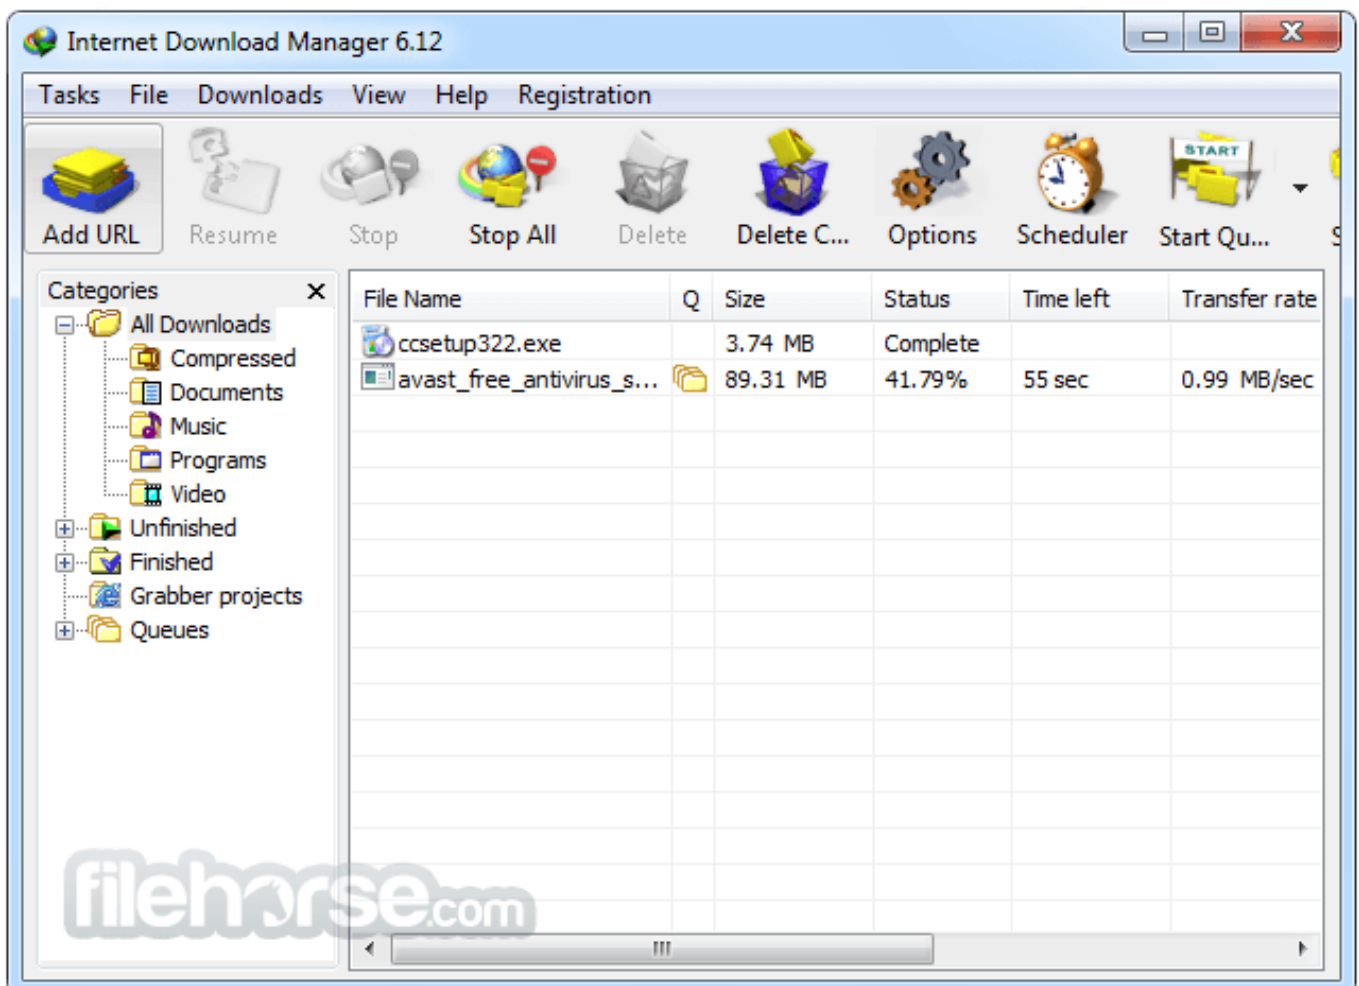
Internet Download Manager 6.12

Tasks File Downloads View Help Registration

Add URL Resume Stop Stop All Delete Delete C... Options Scheduler START Start Qu...

Categories ×
All Downloads
Compressed
Documents
Music
Programs
Video
Unfinished
Finished
Grabber projects
Queues

| File Name | Q | Size | Status | Time left | Transfer rate |
|---|---|---|---|---|---|
| ccsetup322.exe | | 3.74 MB | Complete | | |
| avast_free_antivirus_s... | | 89.31 MB | 41.79% | 55 sec | 0.99 MB/sec |

filehorse.com